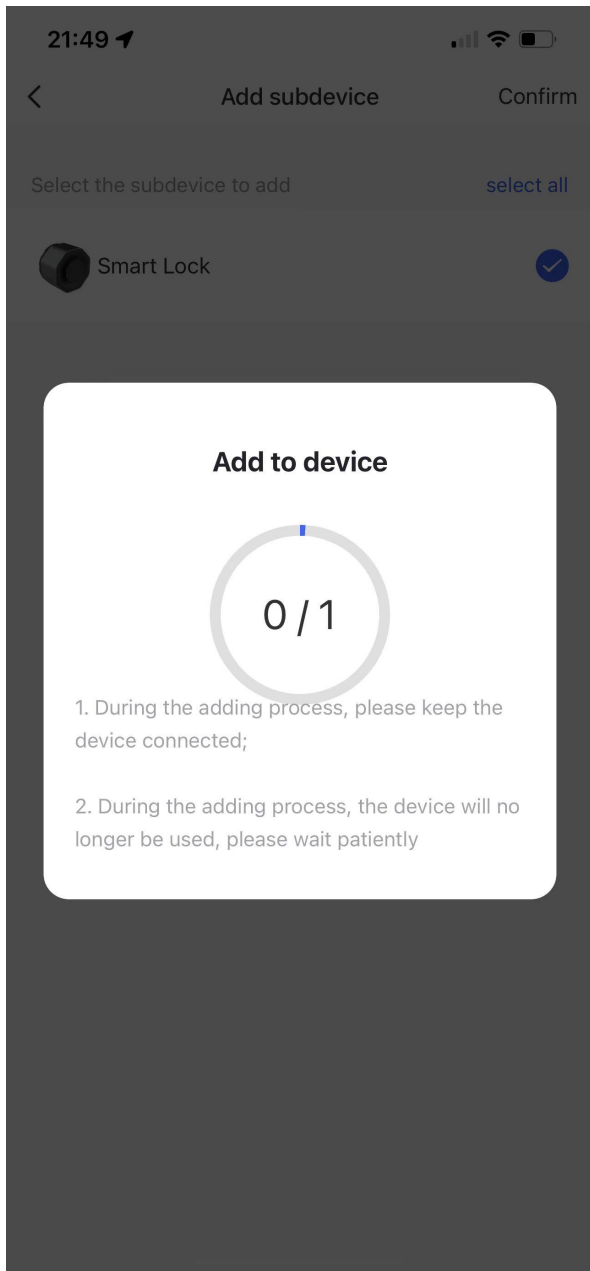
21:49

<

Add subdevice

Confirm

Select the subdevice to add

select all

Smart Lock

Add to device

0 / 1

1. During the adding process, please keep the device connected;

2. During the adding process, the device will no longer be used, please wait patiently